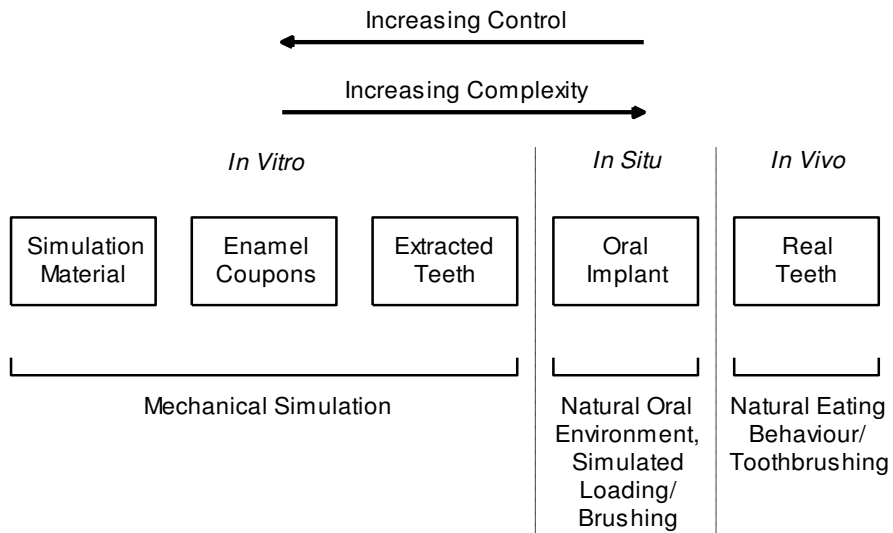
Increasing Control

Increasing Complexity

In Vitro

In Situ

In Vivo

Simulation Material

Enamel Coupons

Extracted Teeth

Oral Implant

Real Teeth

Mechanical Simulation

Natural Oral Environment, Simulated Loading/ Brushing

Natural Eating Behaviour/ Toothbrushing